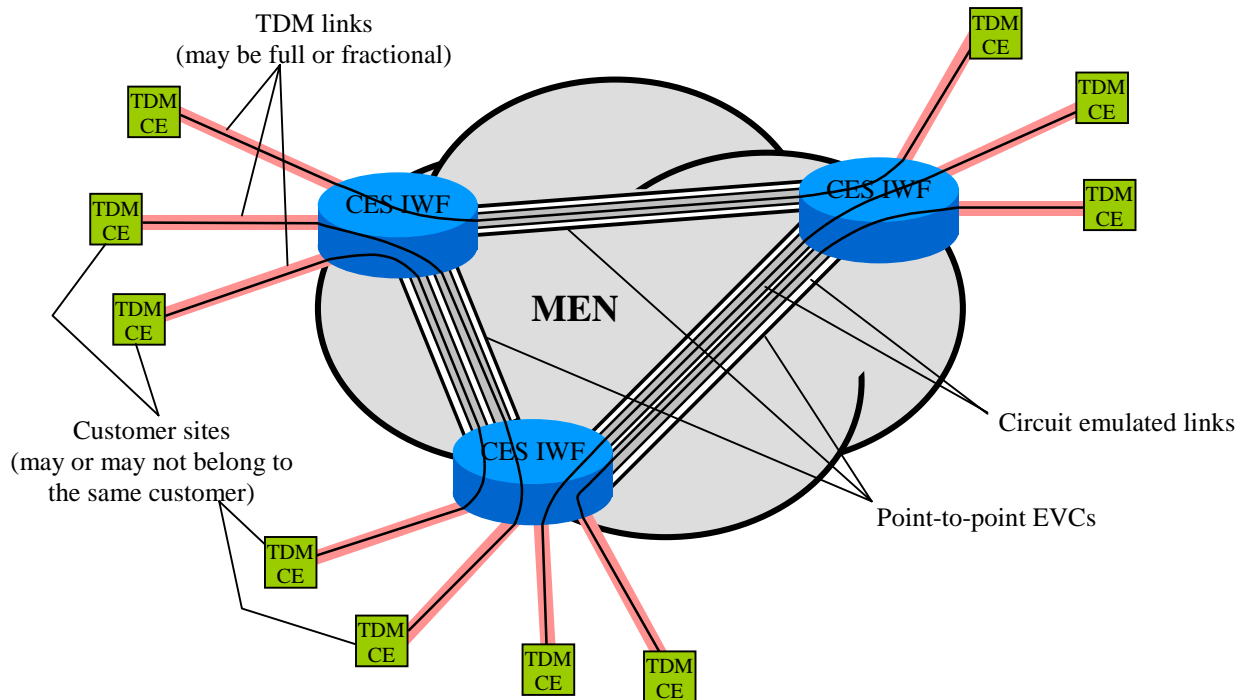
TDM links
(may be full or fractional)

TDM CE

TDM CE

TDM CE

TDM CE

TDM CE

TDM CE

CES IWF

CES IWF

MEN

CES IWF

Customer sites
(may or may not belong to the same customer)

Circuit emulated links

Point-to-point EVCs

TDM CE

TDM CE

TDM CE

TDM CE